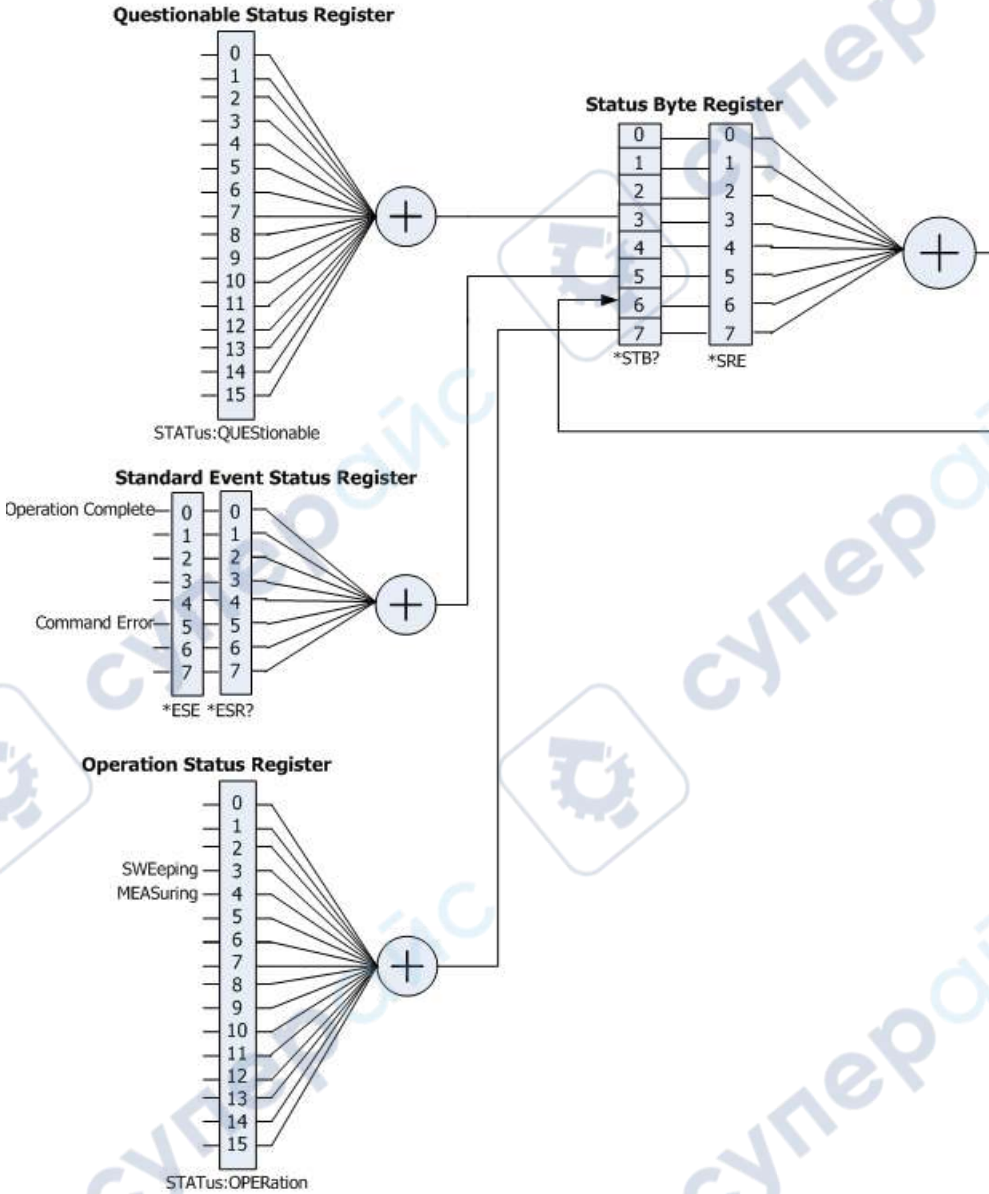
Questionable Status Register

0
1
2
3
4
5
6
7
8
9
10
11
12
13
14
15

STATus:QUEStionable

Status Byte Register

0
1
2
3
4
5
6
7

*STB?

0
1
2
3
4
5
6
7

*SRE

Standard Event Status Register

Operation Complete
Command Error

0
1
2
3
4
5
6
7

0
1
2
3
4
5
6
7

*ESE *ESR?

Operation Status Register

SWEeping
MEASuring

0
1
2
3
4
5
6
7
8
9
10
11
12
13
14
15

STATus:OPERation

супер